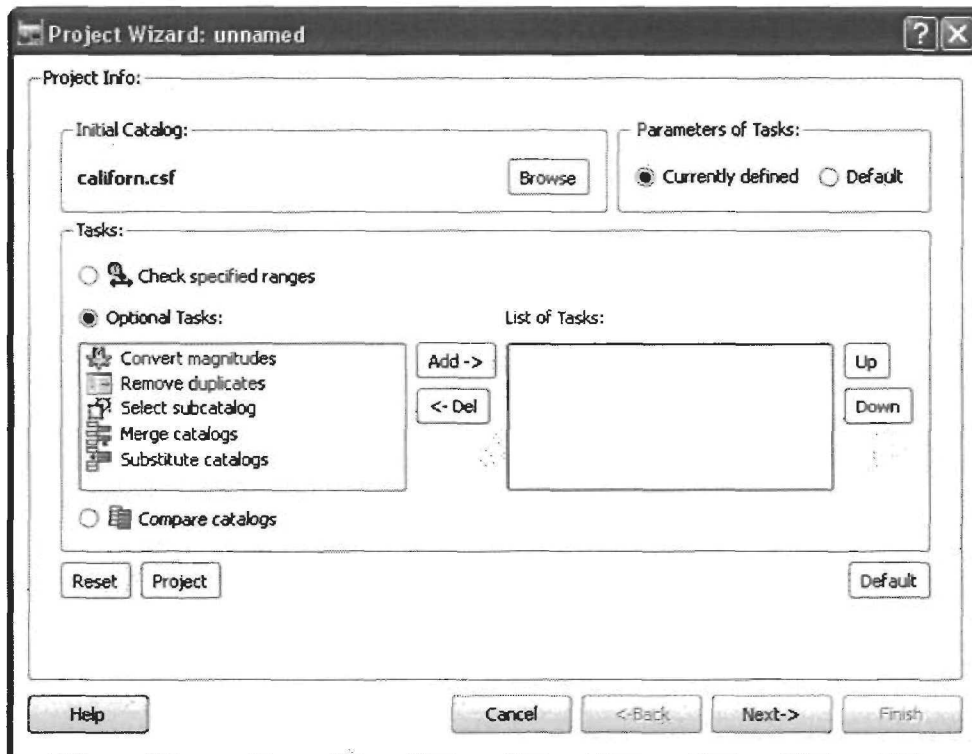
Project Wizard: unnamed

?

Project Info:

Initial Catalog:

californ.csf

Browse

Parameters of Tasks:

Currently defined

Default

Tasks:

Check specified ranges

Optional Tasks:

List of Tasks:

Convert magnitudes
Remove duplicates
Select subcatalog
Merge catalogs
Substitute catalogs

Add ->

<- Del

Up

Down

Compare catalogs

Reset

Project

Default

Help

Cancel

<-Back

Next->

Finish